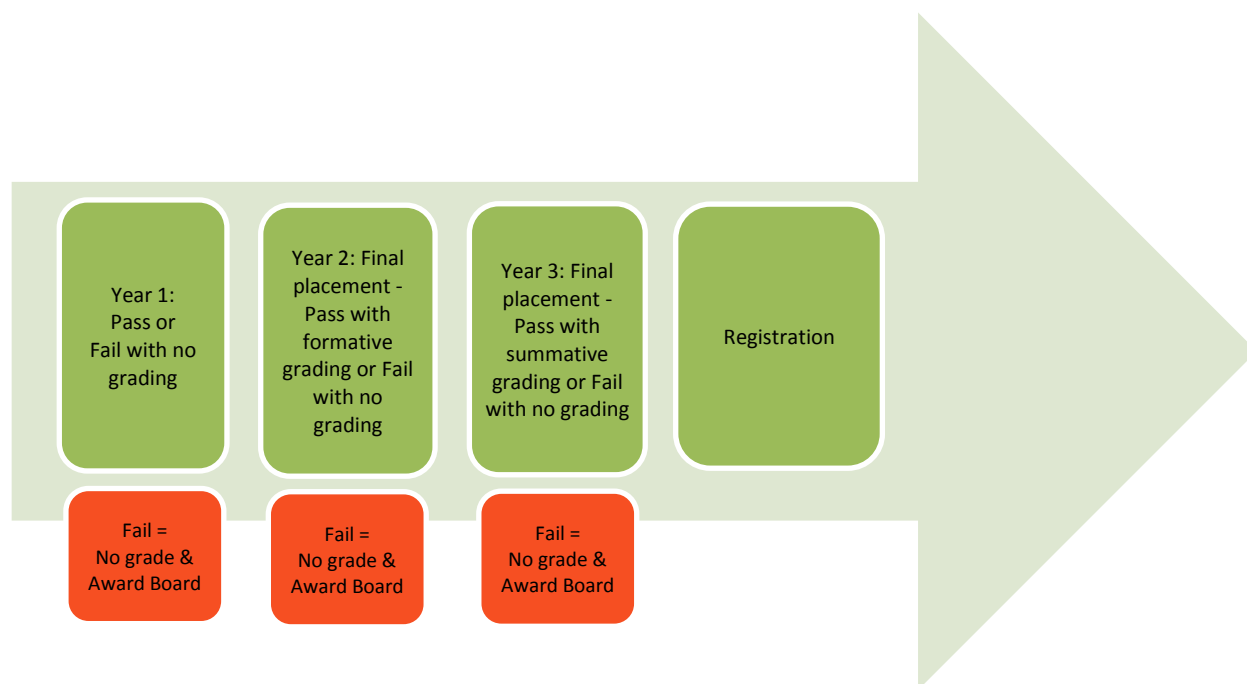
Year 1:
Pass or
Fail with no grading

Fail =
No grade &
Award Board

Year 2: Final placement - Pass with formative grading or Fail with no grading

Fail =
No grade &
Award Board

Year 3: Final placement - Pass with summative grading or Fail with no grading

Fail =
No grade &
Award Board

Registration